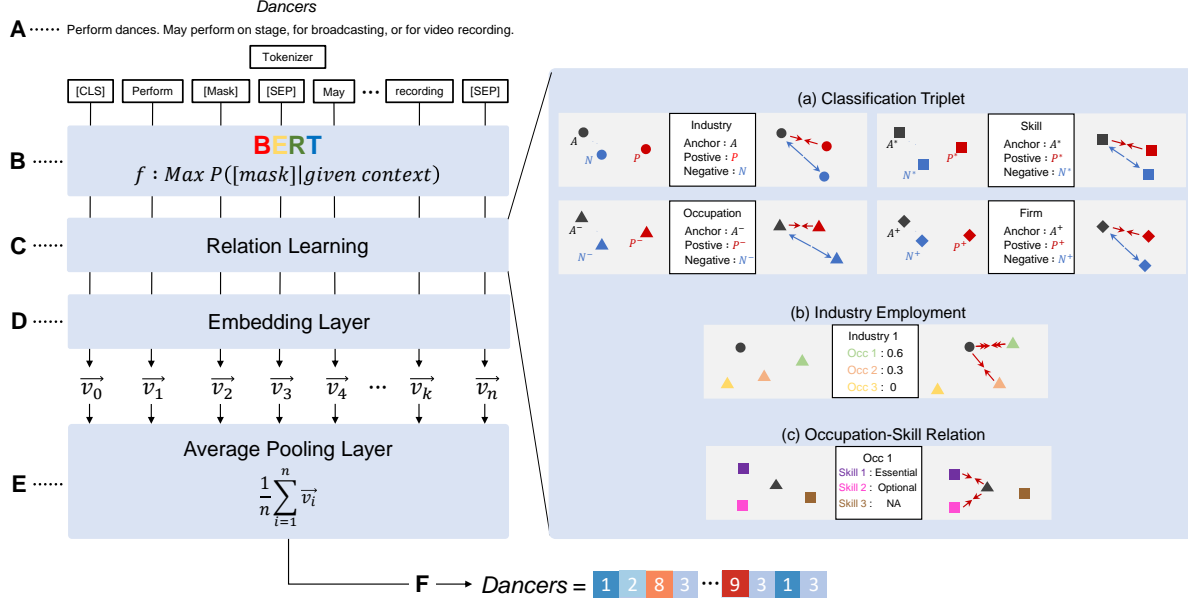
Dancers

A ······ Perform dances. May perform on stage, for broadcasting, or for video recording.

Tokenizer

[CLS] Perform [Mask] [SEP] May ··· recording [SEP]

B ······ BERT
$f : Max\ P([mask]|given\ context)$

C ······ Relation Learning

D ······ Embedding Layer

$\overrightarrow{v_0}$ $\overrightarrow{v_1}$ $\overrightarrow{v_2}$ $\overrightarrow{v_3}$ $\overrightarrow{v_4}$ ··· $\overrightarrow{v_k}$ $\overrightarrow{v_n}$

E ······ Average Pooling Layer
$\frac{1}{n}\sum_{i=1}^{n}\overrightarrow{v_i}$

F ⟶ Dancers = 1 2 8 3 ··· 9 3 1 3

(a) Classification Triplet

$A$ $N$ $P$
Industry
Anchor : $A$
Postive : $P$
Negative : $N$

$A^*$ $P^*$ $N^*$
Skill
Anchor : $A^*$
Postive : $P^*$
Negative : $N^*$

$A^-$ $P^-$ $N^-$
Occupation
Anchor : $A^-$
Postive : $P^-$
Negative : $N^-$

$A^+$ $P^+$ $N^+$
Firm
Anchor : $A^+$
Postive : $P^+$
Negative : $N^+$

(b) Industry Employment

Industry 1
Occ 1 : 0.6
Occ 2 : 0.3
Occ 3 : 0

(c) Occupation-Skill Relation

Occ 1
Skill 1 : Essential
Skill 2 : Optional
Skill 3 : NA